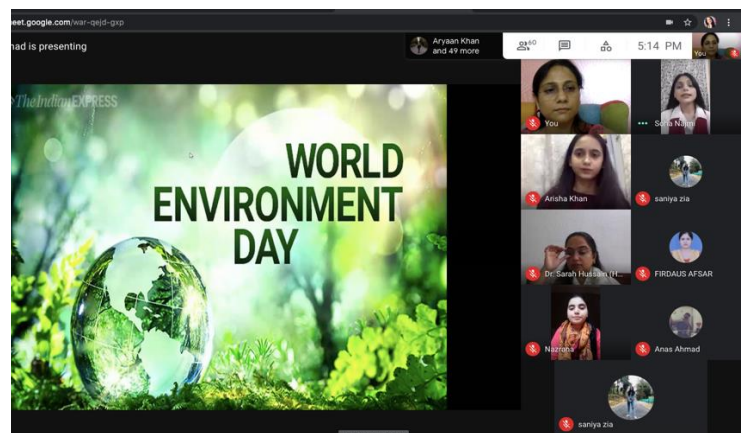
eet.google.com/war-qejd-gxp

had is presenting

Aryaan Khan and 49 more

50

5:14 PM

You

The Indian EXPRESS

WORLD ENVIRONMENT DAY

You

Sona Naim

Arisha Khan

saniya zia

Dr. Sarah Hussain (H...

FIRDAUS AFSAR

Nazrana

Anas Ahmad

saniya zia